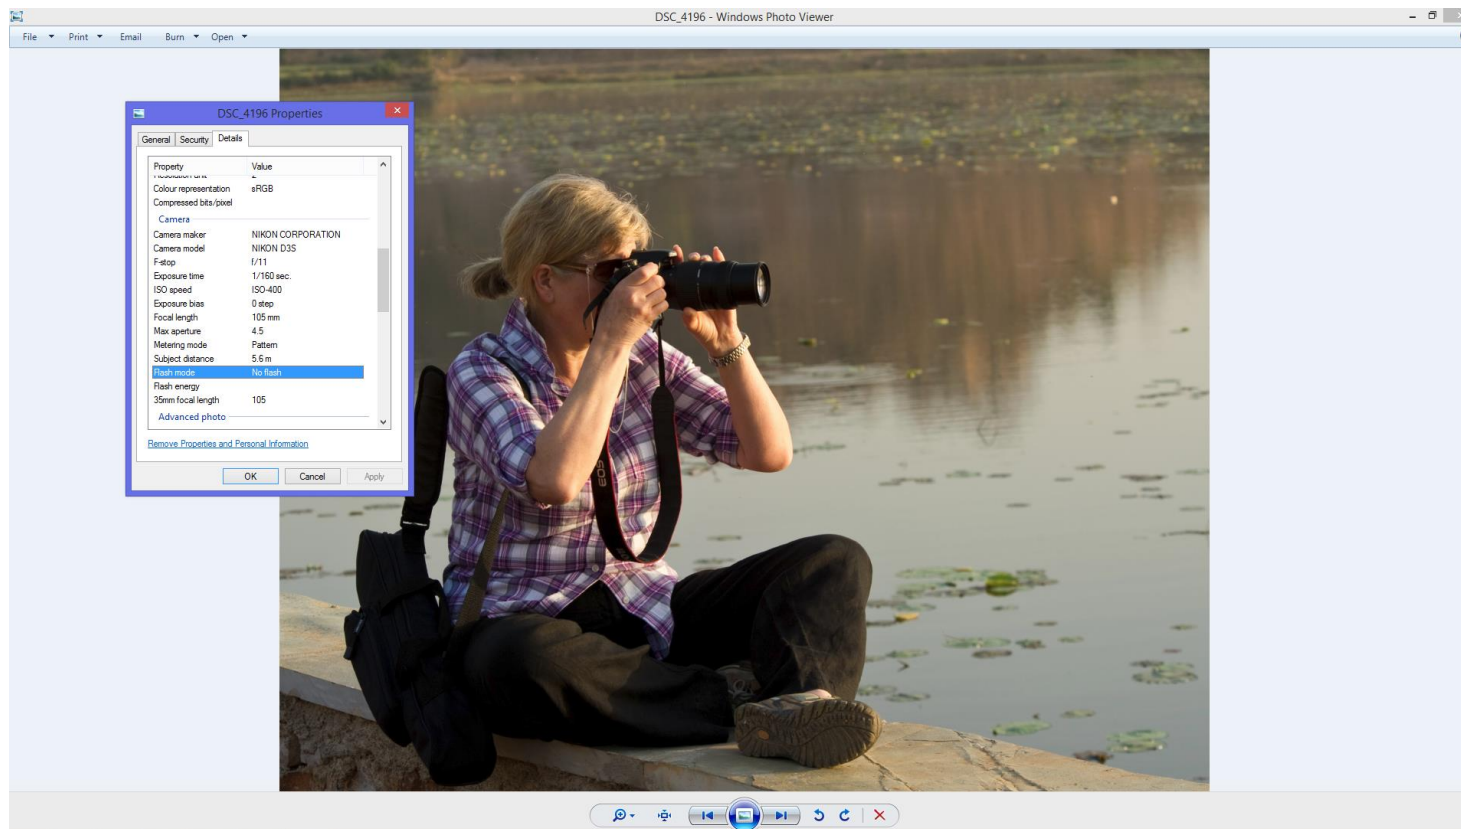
DSC_4196 - Windows Photo Viewer

File Print Email Burn Open

DSC_4196 Properties

General Security Details

| Property | Value |
|---|---|
| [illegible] | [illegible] |
| Colour representation | sRGB |
| Compressed bits/pixel | |
| Camera | |
| Camera maker | NIKON CORPORATION |
| Camera model | NIKON D3S |
| F-stop | f/11 |
| Exposure time | 1/160 sec. |
| ISO speed | ISO-400 |
| Exposure bias | 0 step |
| Focal length | 105 mm |
| Max aperture | 4.5 |
| Metering mode | Pattern |
| Subject distance | 5.6 m |
| Flash mode | No flash |
| Flash energy | |
| 35mm focal length | 105 |
| Advanced photo | |

Remove Properties and Personal Information

OK Cancel Apply